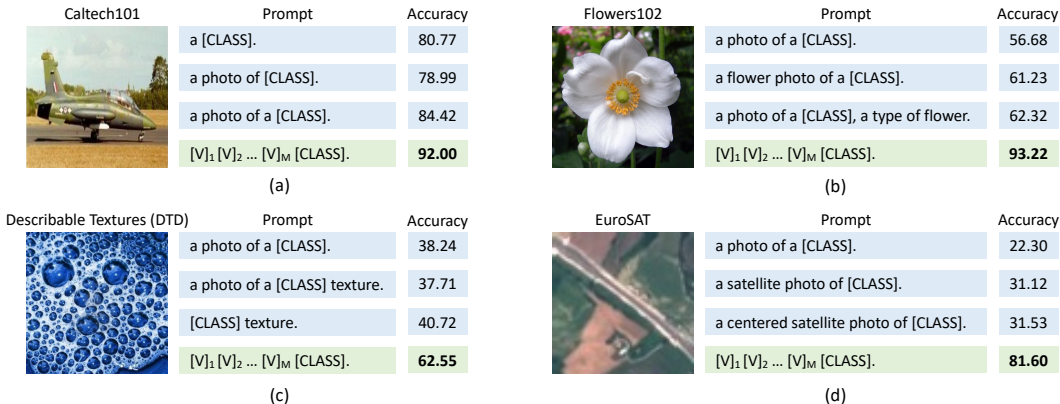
Caltech101

| Prompt | Accuracy |
|---|---|
| a [CLASS]. | 80.77 |
| a photo of [CLASS]. | 78.99 |
| a photo of a [CLASS]. | 84.42 |
| $[V]_1 [V]_2 \ldots [V]_M$ [CLASS]. | **92.00** |

(a)

Flowers102

| Prompt | Accuracy |
|---|---|
| a photo of a [CLASS]. | 56.68 |
| a flower photo of a [CLASS]. | 61.23 |
| a photo of a [CLASS], a type of flower. | 62.32 |
| $[V]_1 [V]_2 \ldots [V]_M$ [CLASS]. | **93.22** |

(b)

Describable Textures (DTD)

| Prompt | Accuracy |
|---|---|
| a photo of a [CLASS]. | 38.24 |
| a photo of a [CLASS] texture. | 37.71 |
| [CLASS] texture. | 40.72 |
| $[V]_1 [V]_2 \ldots [V]_M$ [CLASS]. | **62.55** |

(c)

EuroSAT

| Prompt | Accuracy |
|---|---|
| a photo of a [CLASS]. | 22.30 |
| a satellite photo of [CLASS]. | 31.12 |
| a centered satellite photo of [CLASS]. | 31.53 |
| $[V]_1 [V]_2 \ldots [V]_M$ [CLASS]. | **81.60** |

(d)